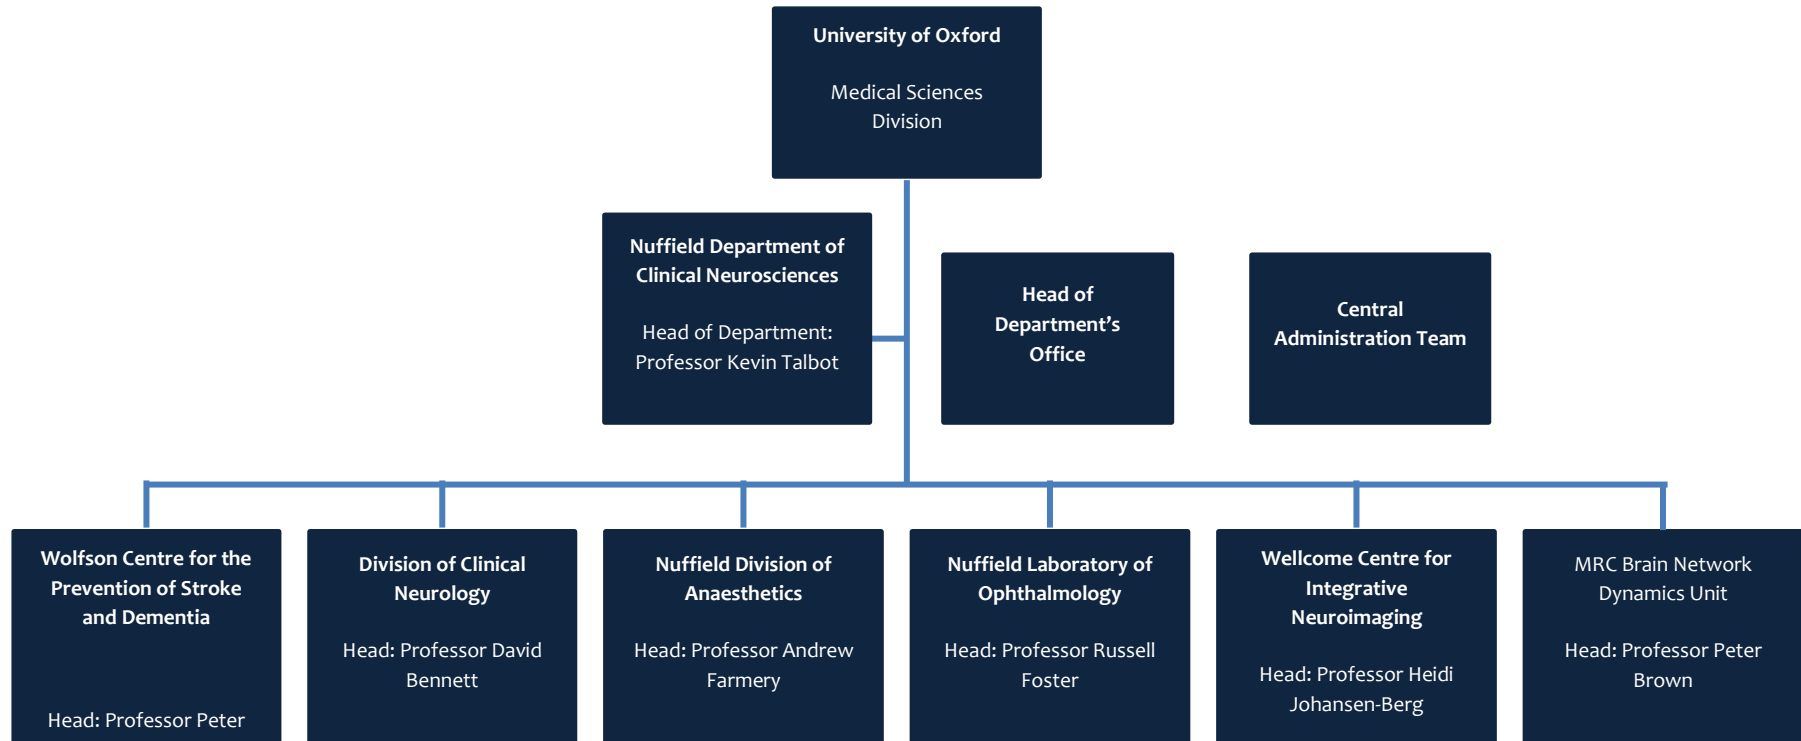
University of Oxford

Medical Sciences Division

Nuffield Department of Clinical Neurosciences

Head of Department: Professor Kevin Talbot

Head of Department's Office

Central Administration Team

Wolfson Centre for the Prevention of Stroke and Dementia

Head: Professor Peter

Division of Clinical Neurology

Head: Professor David Bennett

Nuffield Division of Anaesthetics

Head: Professor Andrew Farmery

Nuffield Laboratory of Ophthalmology

Head: Professor Russell Foster

Wellcome Centre for Integrative Neuroimaging

Head: Professor Heidi Johansen-Berg

MRC Brain Network Dynamics Unit

Head: Professor Peter Brown